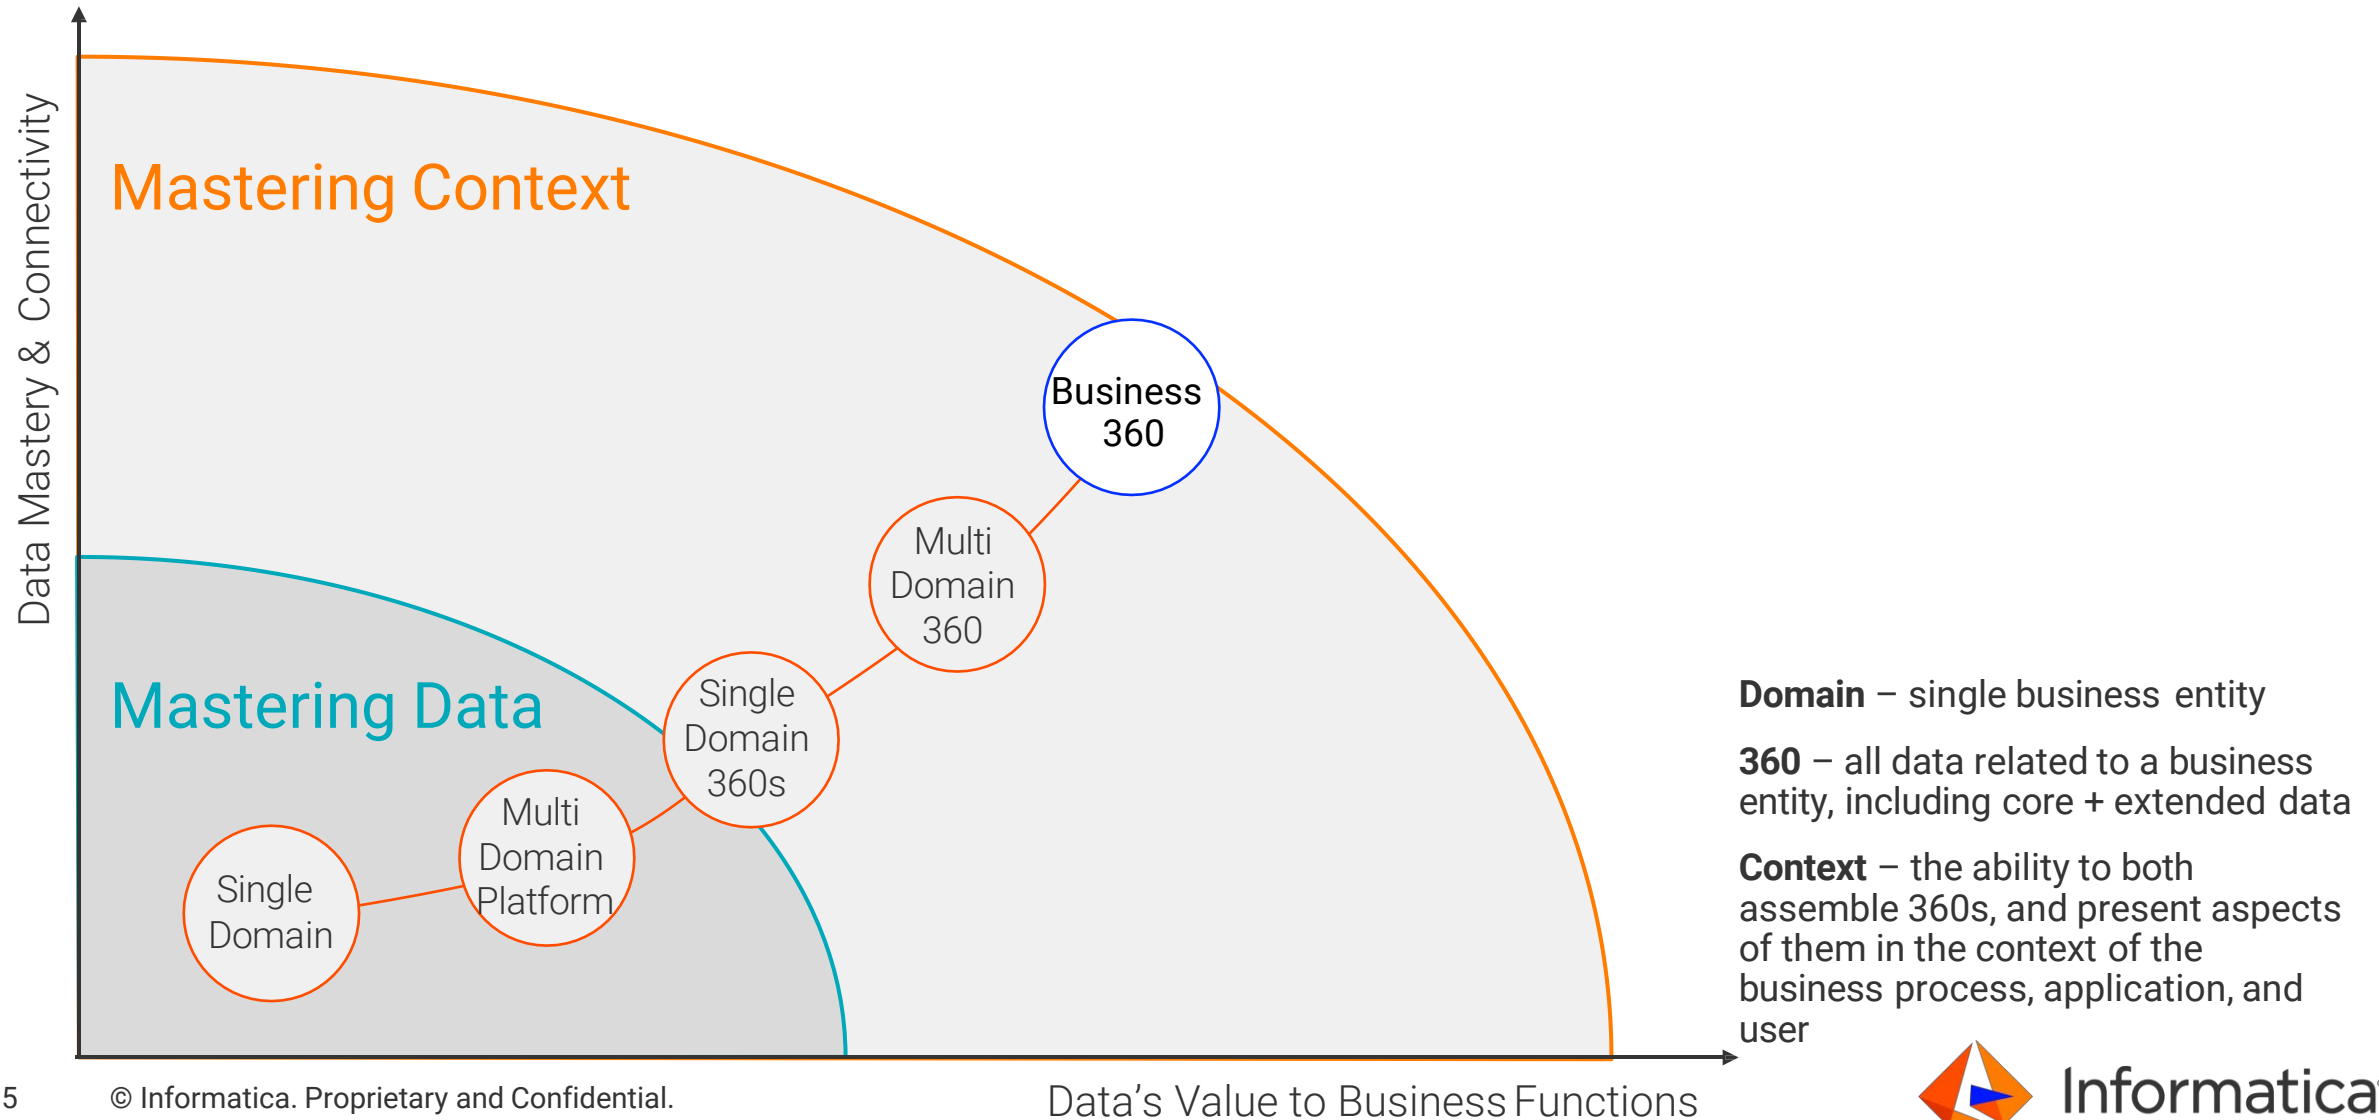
Data Mastery & Connectivity

Mastering Context

Business 360

Multi Domain 360

Single Domain 360s

Mastering Data

Multi Domain Platform

Single Domain

**Domain** – single business entity

**360** – all data related to a business entity, including core + extended data

**Context** – the ability to both assemble 360s, and present aspects of them in the context of the business process, application, and user

5

© Informatica. Proprietary and Confidential.

Data's Value to Business Functions

Informatica